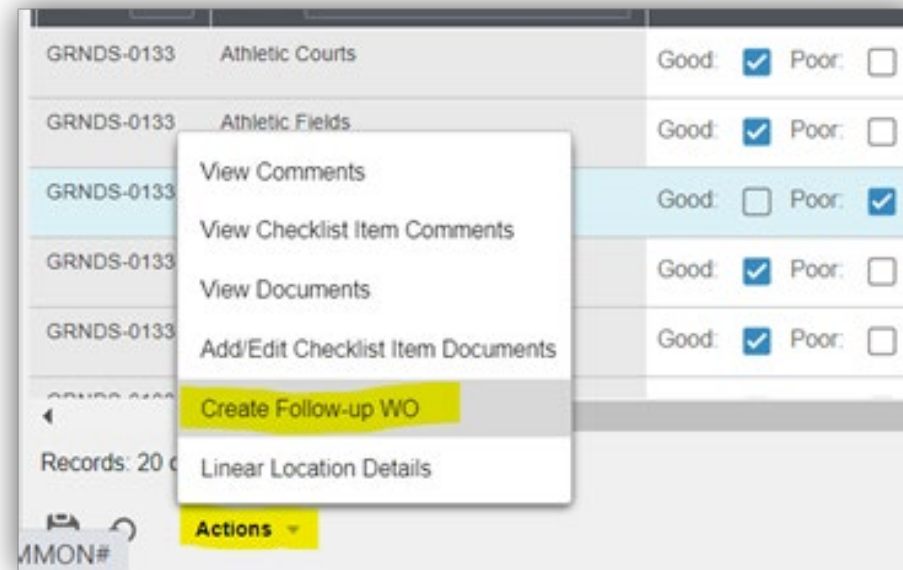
| | | |
|---|---|---|
| GRNDS-0133 | Athletic Courts | Good: ☑ Poor: ☐ |
| GRNDS-0133 | Athletic Fields | Good: ☑ Poor: ☐ |
| GRNDS-0133 | | Good: ☐ Poor: ☑ |
| GRNDS-0133 | | Good: ☑ Poor: ☐ |
| GRNDS-0133 | | Good: ☑ Poor: ☐ |

View Comments
View Checklist Item Comments
View Documents
Add/Edit Checklist Item Documents
Create Follow-up WO
Linear Location Details

Records: 20 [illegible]

Actions

MMON#